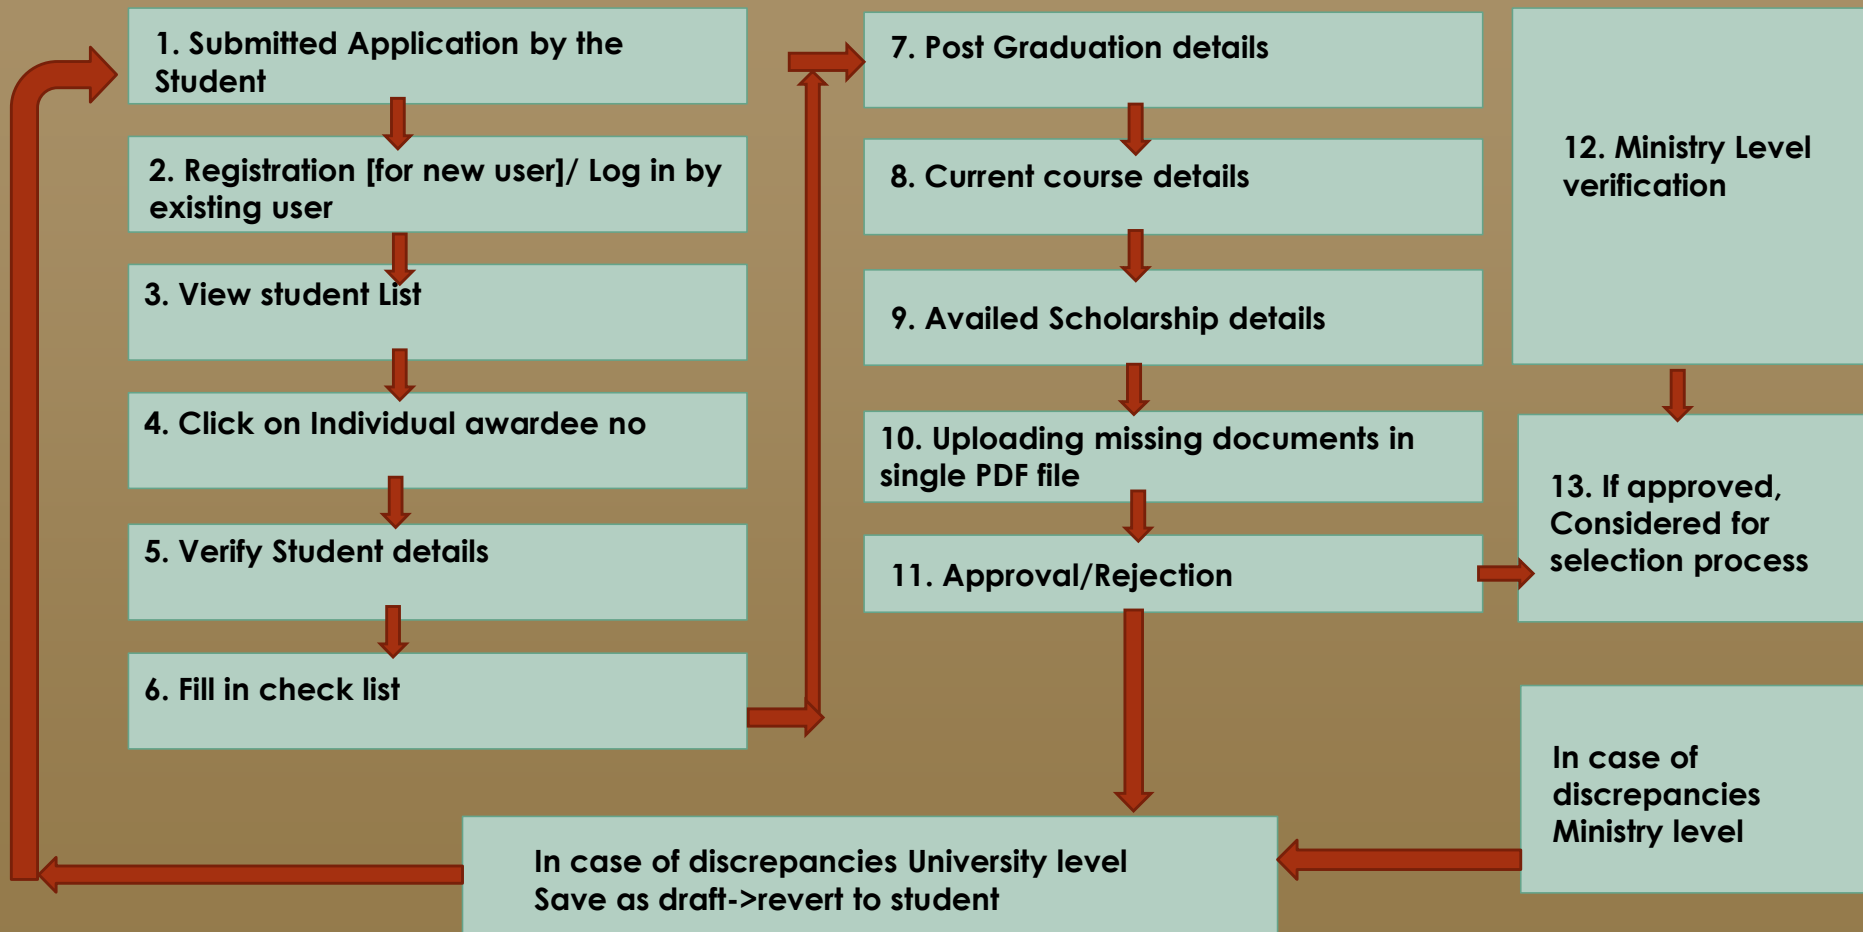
1. Submitted Application by the Student

2. Registration [for new user]/ Log in by existing user

3. View student List

4. Click on Individual awardee no

5. Verify Student details

6. Fill in check list

7. Post Graduation details

8. Current course details

9. Availed Scholarship details

10. Uploading missing documents in single PDF file

11. Approval/Rejection

12. Ministry Level verification

13. If approved, Considered for selection process

In case of discrepancies Ministry level

In case of discrepancies University level
Save as draft->revert to student